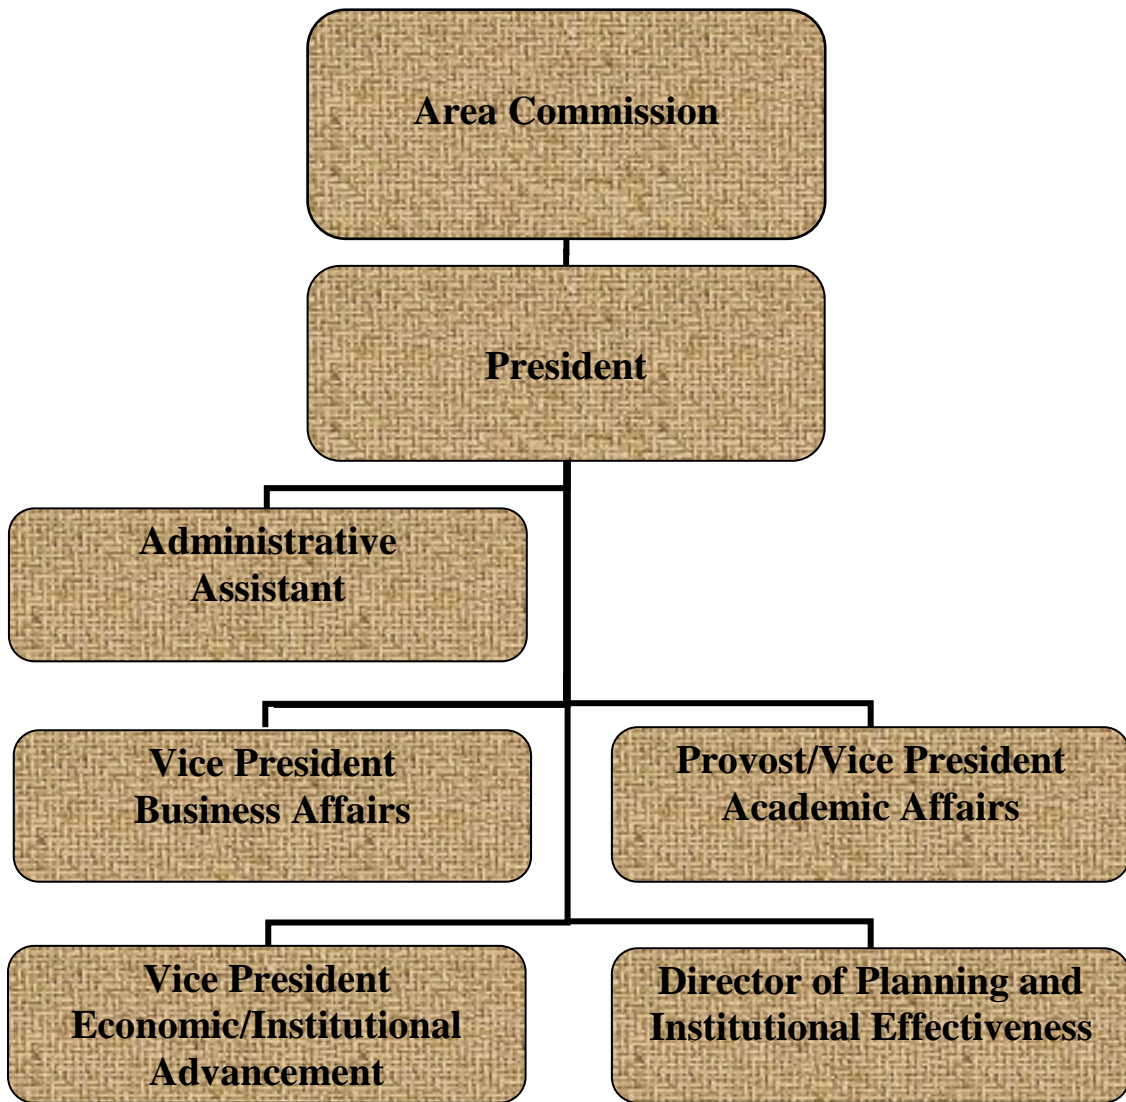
Area Commission

President

Administrative Assistant

Vice President Business Affairs

Provost/Vice President Academic Affairs

Vice President Economic/Institutional Advancement

Director of Planning and Institutional Effectiveness